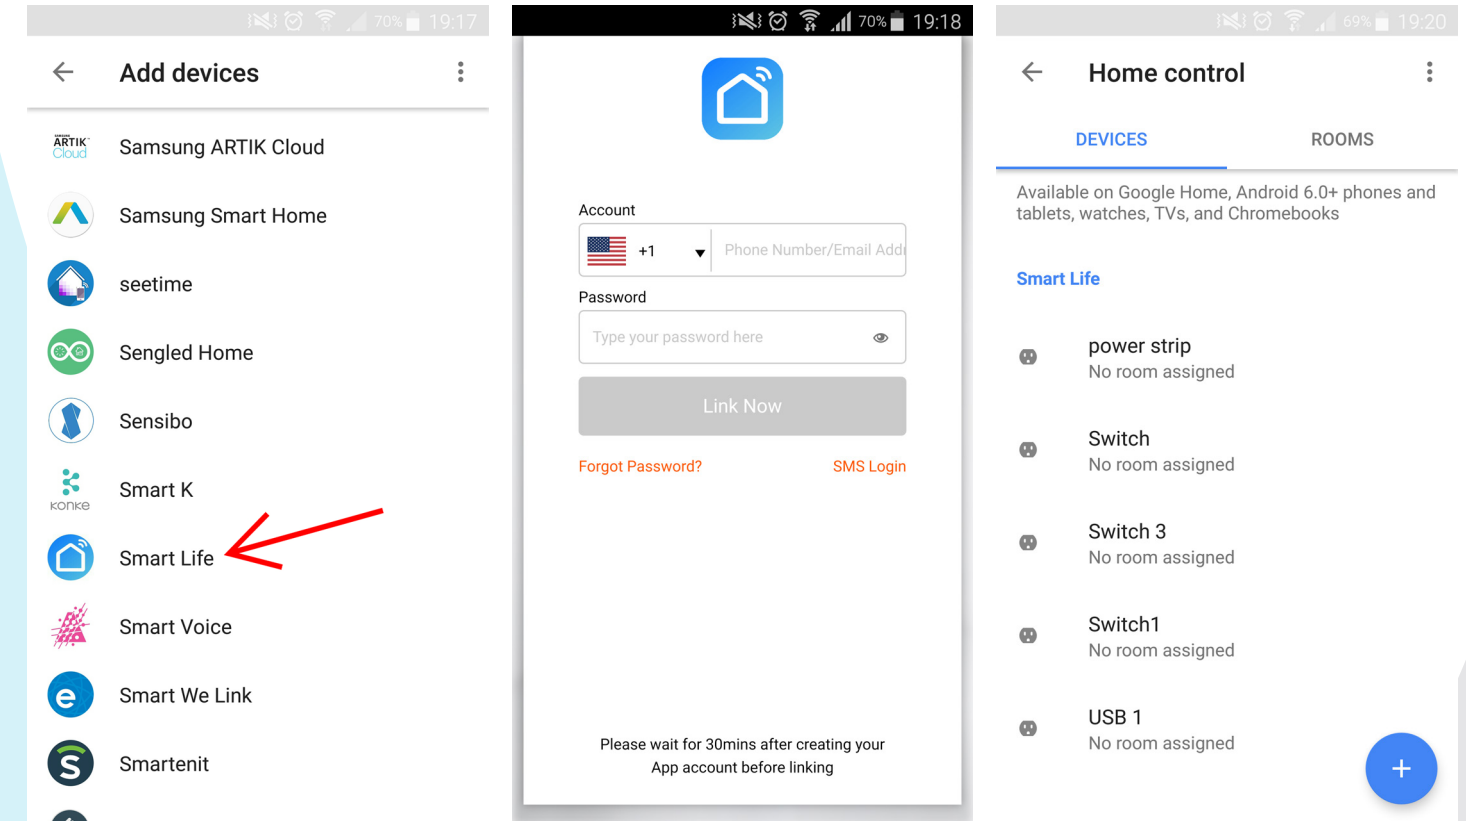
70% 19:17

Add devices

ARTIK Cloud

Samsung ARTIK Cloud

Samsung Smart Home

seetime

Sengled Home

Sensibo

KONKE

Smart K

Smart Life

Smart Voice

Smart We Link

Smartenit

70% 19:18

Account

+1

Phone Number/Email Addr

Password

Type your password here

Link Now

Forgot Password?

SMS Login

Please wait for 30mins after creating your App account before linking

69% 19:20

Home control

DEVICES

ROOMS

Available on Google Home, Android 6.0+ phones and tablets, watches, TVs, and Chromebooks

Smart Life

power strip
No room assigned

Switch
No room assigned

Switch 3
No room assigned

Switch1
No room assigned

USB 1
No room assigned

+